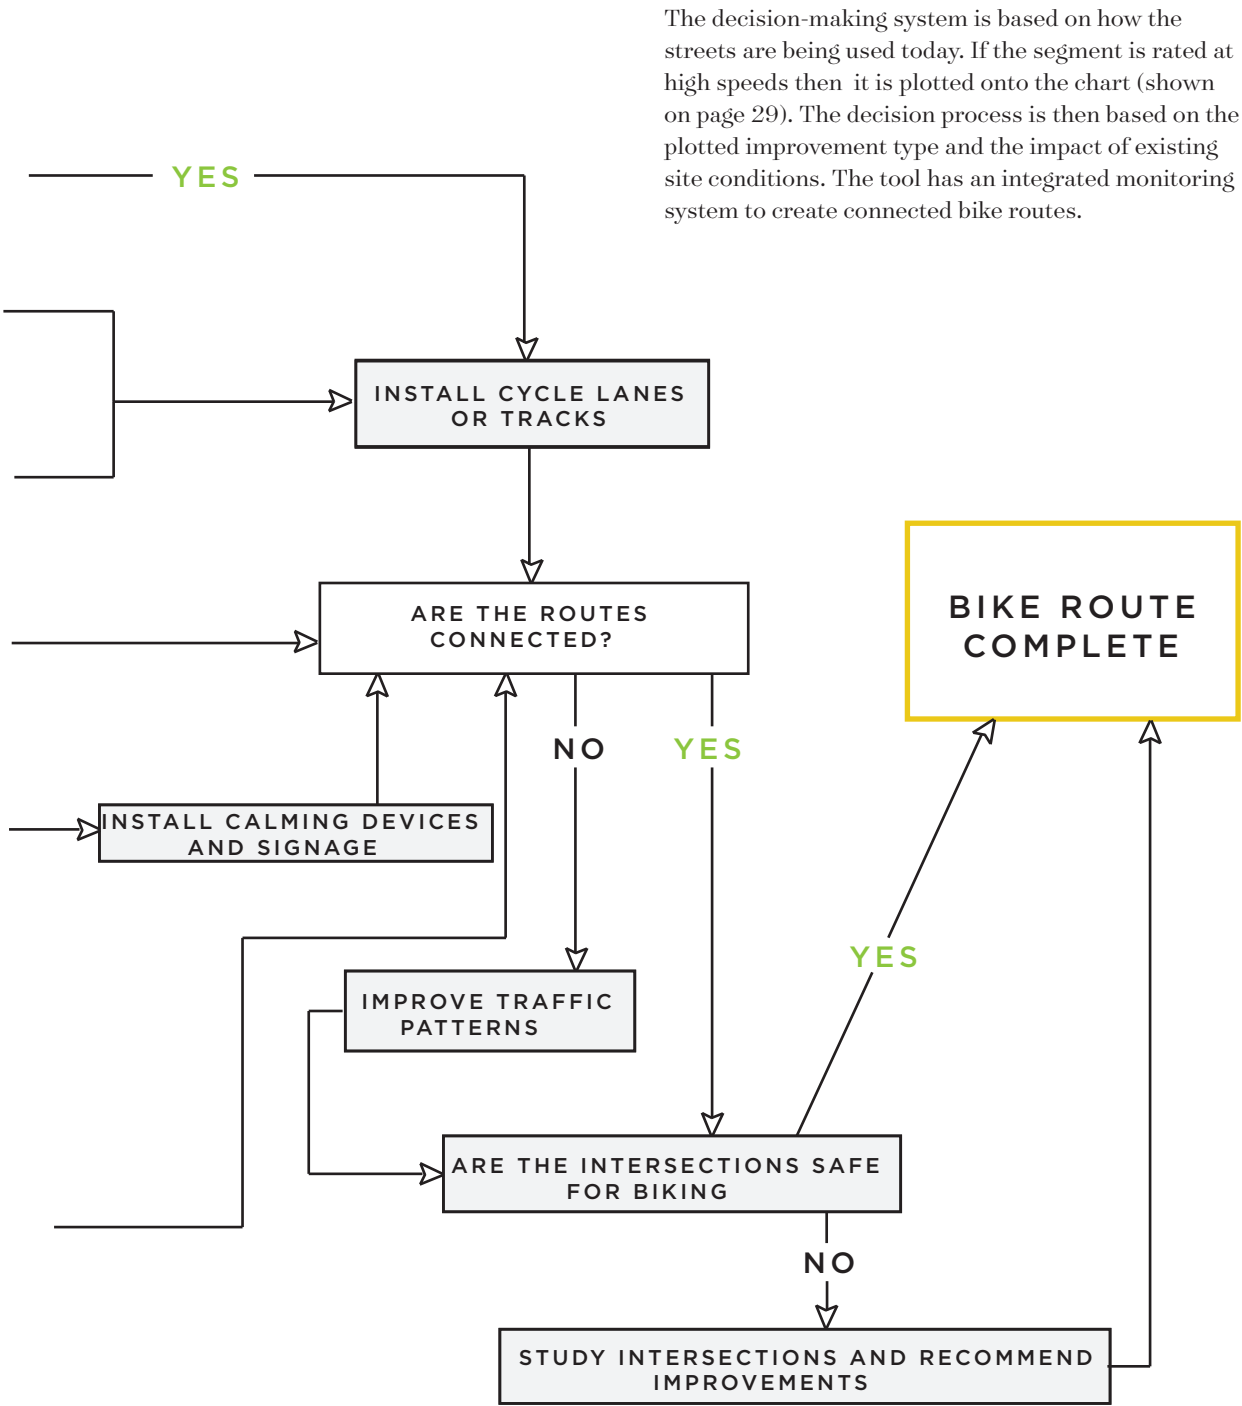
The decision-making system is based on how the streets are being used today. If the segment is rated at high speeds then it is plotted onto the chart (shown on page 29). The decision process is then based on the plotted improvement type and the impact of existing site conditions. The tool has an integrated monitoring system to create connected bike routes.

YES

INSTALL CYCLE LANES OR TRACKS

ARE THE ROUTES CONNECTED?

BIKE ROUTE COMPLETE

NO

YES

INSTALL CALMING DEVICES AND SIGNAGE

YES

IMPROVE TRAFFIC PATTERNS

ARE THE INTERSECTIONS SAFE FOR BIKING

NO

STUDY INTERSECTIONS AND RECOMMEND IMPROVEMENTS